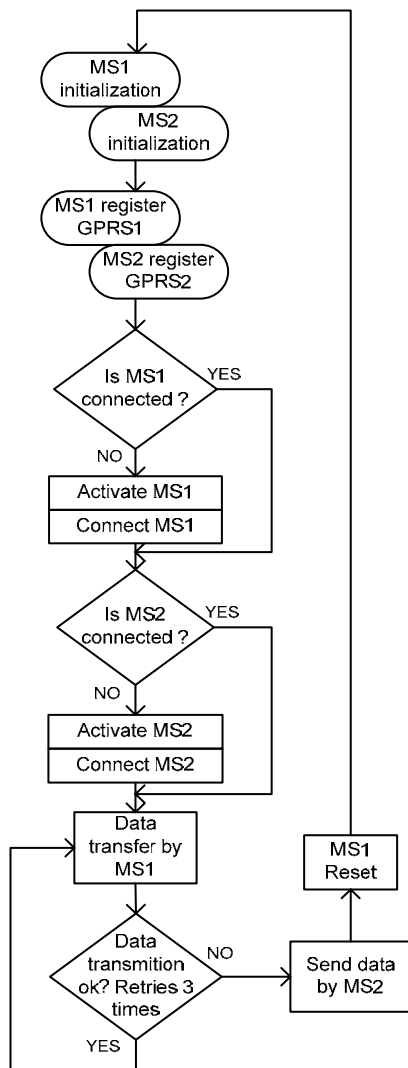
MS1 initialization

MS2 initialization

MS1 register GPRS1

MS2 register GPRS2

Is MS1 connected ?

YES

NO

Activate MS1

Connect MS1

Is MS2 connected ?

YES

NO

Activate MS2

Connect MS2

Data transfer by MS1

MS1 Reset

Data transmition ok? Retries 3 times

NO

Send data by MS2

YES